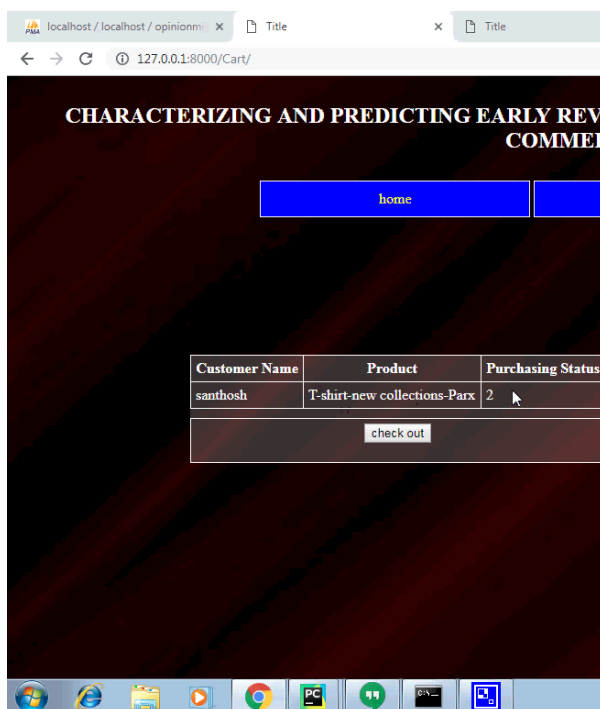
localhost / localhost / opinionmi ×
Title ×
Title
127.0.0.1:8000/Cart/

CHARACTERIZING AND PREDICTING EARLY REV
COMME

home

| Customer Name | Product | Purchasing Status |
|---|---|---|
| santhosh | T-shirt-new collections-Parx | 2 |

check out